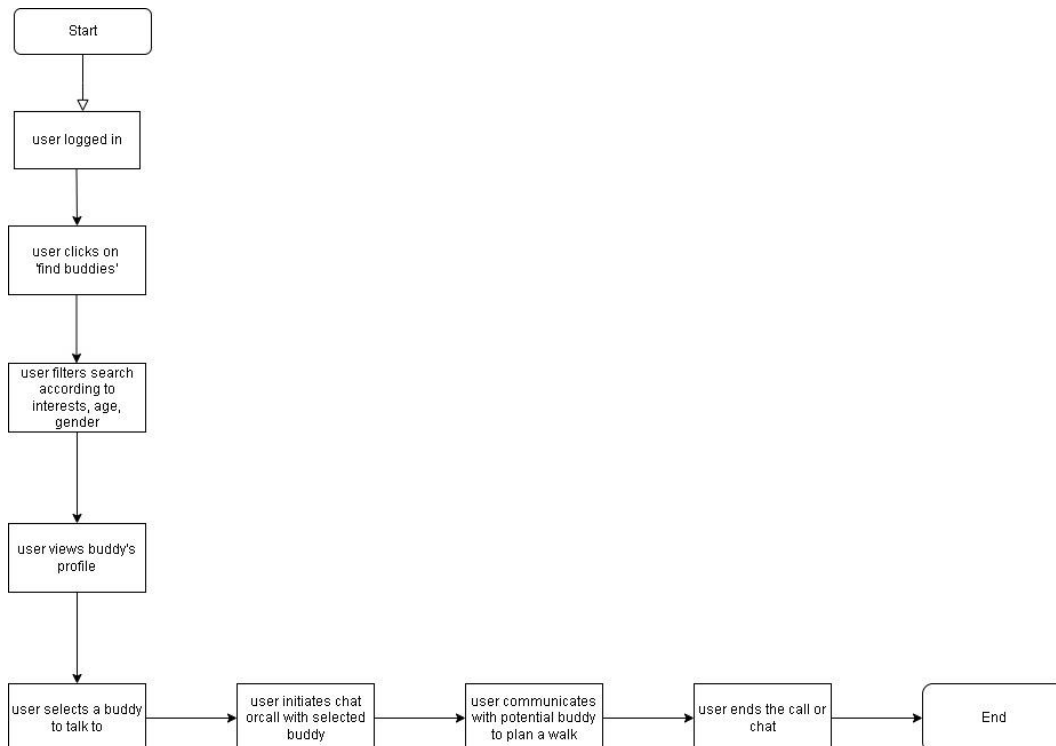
Start

user logged in

user clicks on 'find buddies'

user filters search according to interests, age, gender

user views buddy's profile

user selects a buddy to talk to

user initiates chat orcall with selected buddy

user communicates with potential buddy to plan a walk

user ends the call or chat

End